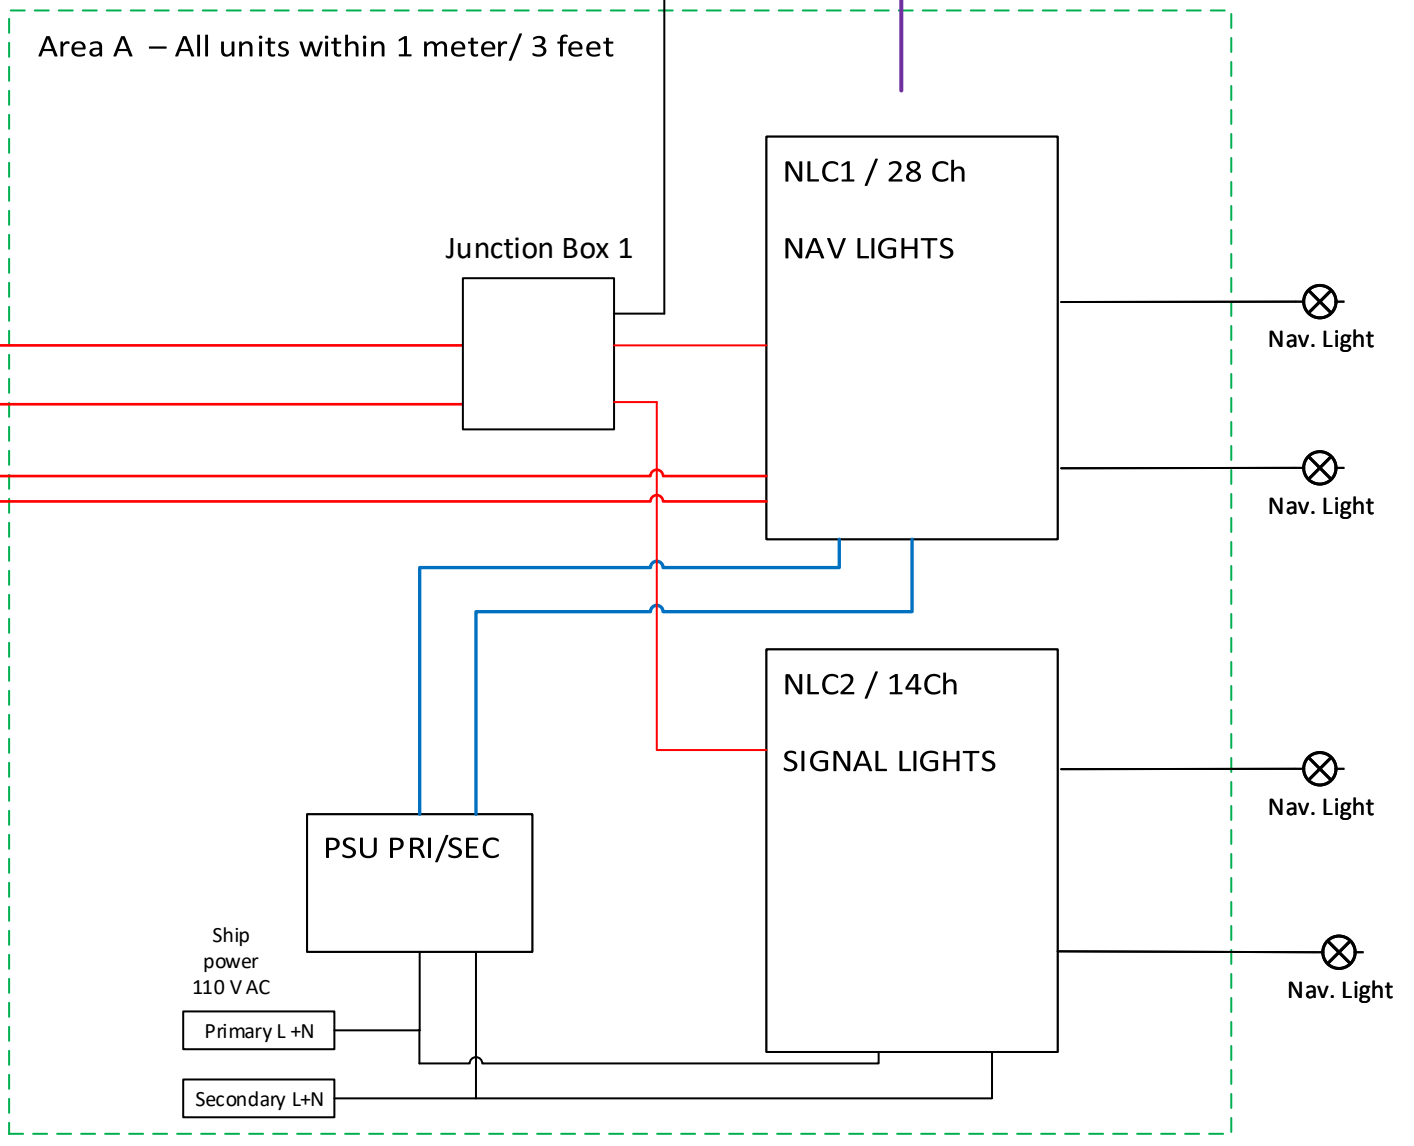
Area A – All units within 1 meter/ 3 feet

Junction Box 1

NLC1 / 28 Ch

NAV LIGHTS

Nav. Light

Nav. Light

NLC2 / 14Ch

SIGNAL LIGHTS

Nav. Light

Nav. Light

PSU PRI/SEC

Ship power 110 V AC

Primary L +N

Secondary L+N